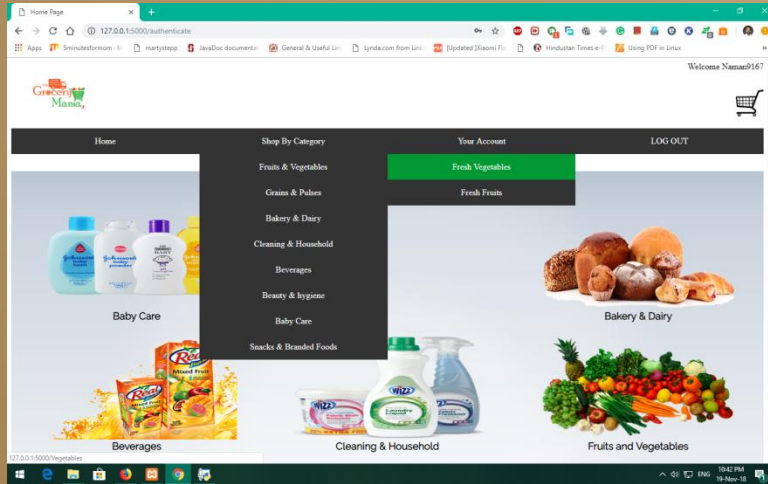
Home Page
127.0.0.1:5000/authenticate
Apps 5minutesformom - M martystepp JavaDoc documentation General & Useful Lin Lynda.com from Link [Updated ]Xiaomi Re Hindustan Times e-P Using PDF in Linux

Welcome Naman9167

Grocery Mania

Home
Shop By Category
Your Account
LOG OUT

Fruits & Vegetables
Grains & Pulses
Bakery & Dairy
Cleaning & Household
Beverages
Beauty & hygiene
Baby Care
Snacks & Branded Foods

Fresh Vegetables
Fresh Fruits

Baby Care
Bakery & Dairy
Beverages
Cleaning & Household
Fruits and Vegetables

127.0.0.1:5000/Vegetables

ENG 10:42 PM 19-Nov-18